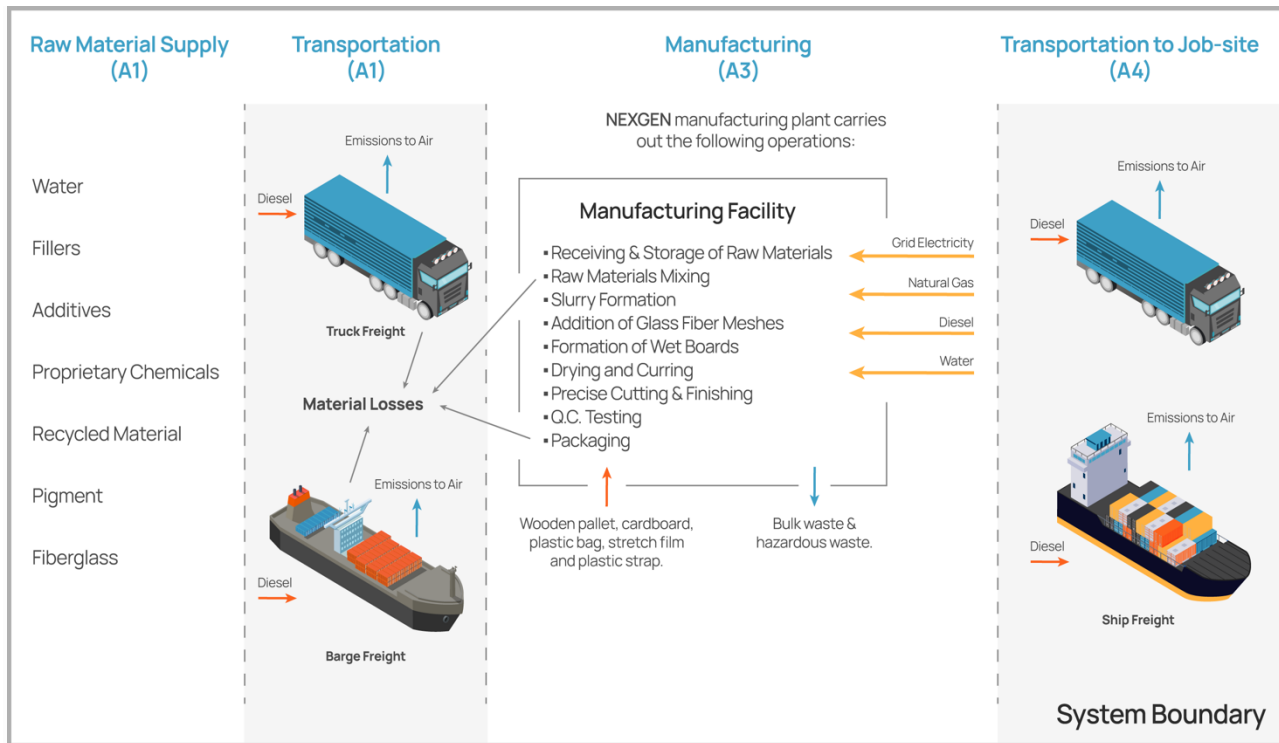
Raw Material Supply (A1)

Water

Fillers

Additives

Proprietary Chemicals

Recycled Material

Pigment

Fiberglass

Transportation (A1)

Emissions to Air

Diesel

Truck Freight

Material Losses

Emissions to Air

Diesel

Barge Freight

Manufacturing (A3)

NEXGEN manufacturing plant carries out the following operations:

Manufacturing Facility

▪ Receiving & Storage of Raw Materials
▪ Raw Materials Mixing
▪ Slurry Formation
▪ Addition of Glass Fiber Meshes
▪ Formation of Wet Boards
▪ Drying and Curring
▪ Precise Cutting & Finishing
▪ Q.C. Testing
▪ Packaging

Grid Electricity

Natural Gas

Diesel

Water

Wooden pallet, cardboard, plastic bag, stretch film and plastic strap.

Bulk waste & hazardous waste.

Transportation to Job-site (A4)

Emissions to Air

Diesel

Emissions to Air

Diesel

Ship Freight

System Boundary